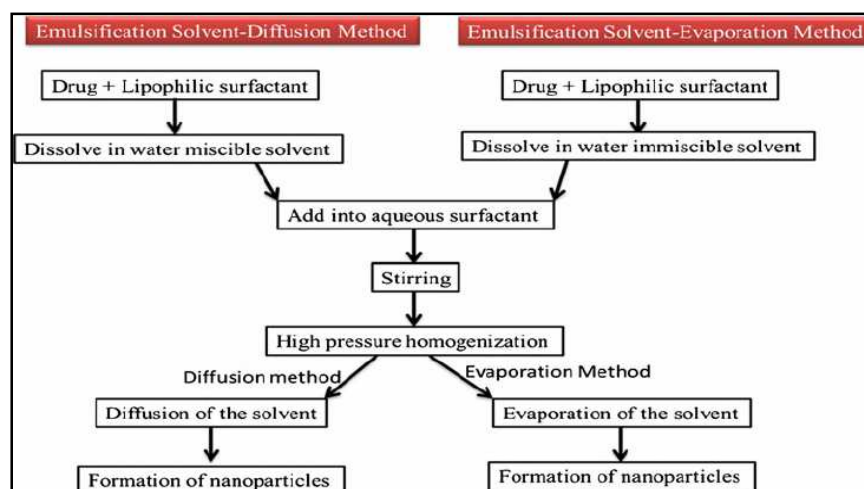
Emulsification Solvent-Diffusion Method

Emulsification Solvent-Evaporation Method

Drug + Lipophilic surfactant

Drug + Lipophilic surfactant

Dissolve in water miscible solvent

Dissolve in water immiscible solvent

Add into aqueous surfactant

Stirring

High pressure homogenization

Diffusion method

Evaporation Method

Diffusion of the solvent

Evaporation of the solvent

Formation of nanoparticles

Formation of nanoparticles